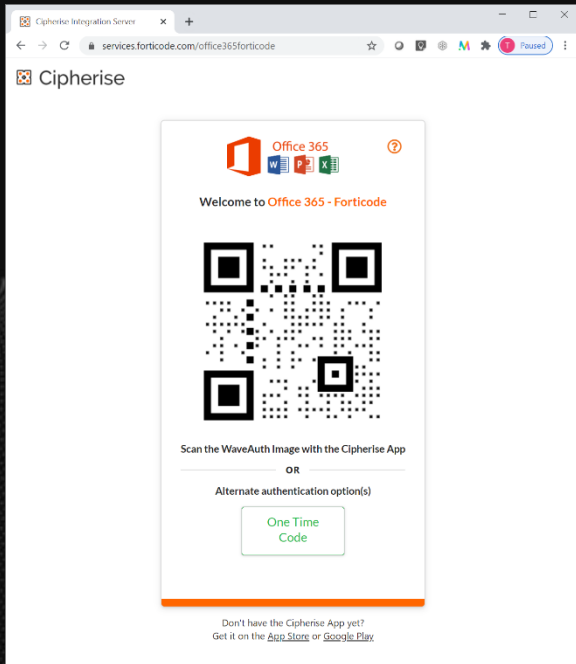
Cipherise Integration Server ×

services.forticode.com/office365forticode

T Paused

Cipherise

Office 365

W P X

?

Welcome to Office 365 - Forticode

Scan the WaveAuth Image with the Cipherise App

OR

Alternate authentication option(s)

One Time Code

Don't have the Cipherise App yet?
Get it on the App Store or Google Play